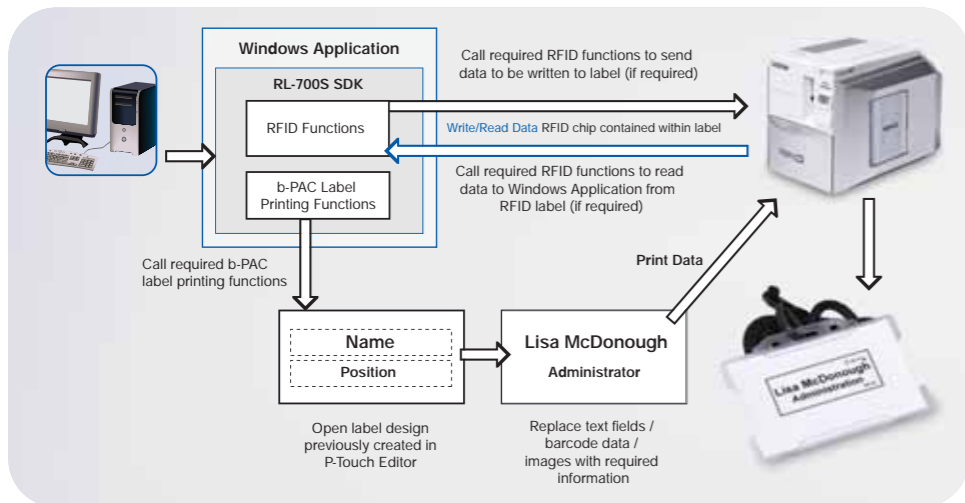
Windows Application

RL-700S SDK

RFID Functions

b-PAC Label Printing Functions

Call required RFID functions to send data to be written to label (if required)

Write/Read Data RFID chip contained within label

Call required RFID functions to read data to Windows Application from RFID label (if required)

Call required b-PAC label printing functions

Print Data

Name

Position

Lisa McDonough

Administrator

Lisa McDonough
Administrator

Open label design previously created in P-Touch Editor

Replace text fields / barcode data / images with required information